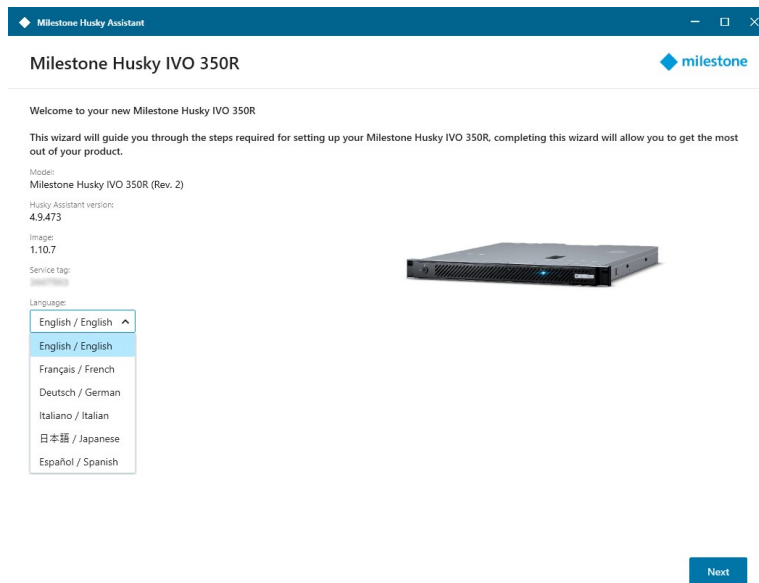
Milestone Husky Assistant

Milestone Husky IVO 350R

milestone

Welcome to your new Milestone Husky IVO 350R

This wizard will guide you through the steps required for setting up your Milestone Husky IVO 350R, completing this wizard will allow you to get the most out of your product.

Model:
Milestone Husky IVO 350R (Rev. 2)

Husky Assistant version:
4.9.473

Image:
1.10.7

Service tag:
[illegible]

Language:
English / English

English / English
Français / French
Deutsch / German
Italiano / Italian
日本語 / Japanese
Español / Spanish

Next